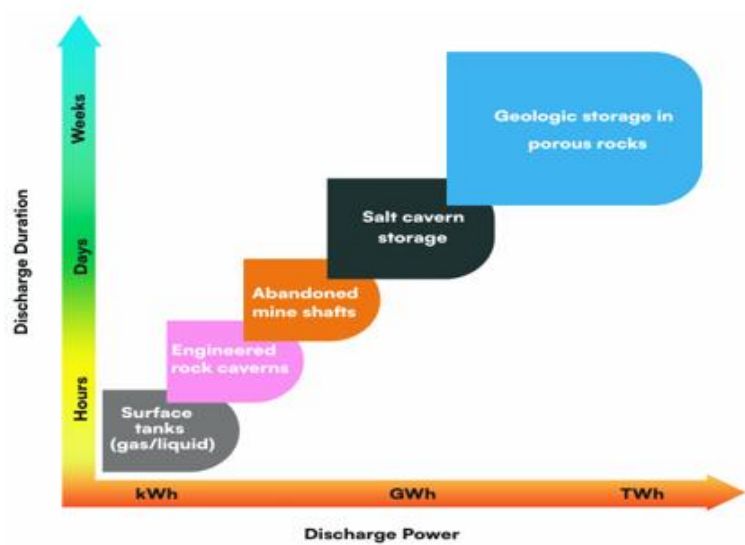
Discharge Duration

Weeks

Days

Hours

Geologic storage in porous rocks

Salt cavern storage

Abandoned mine shafts

Engineered rock caverns

Surface tanks (gas/liquid)

kWh

GWh

TWh

Discharge Power